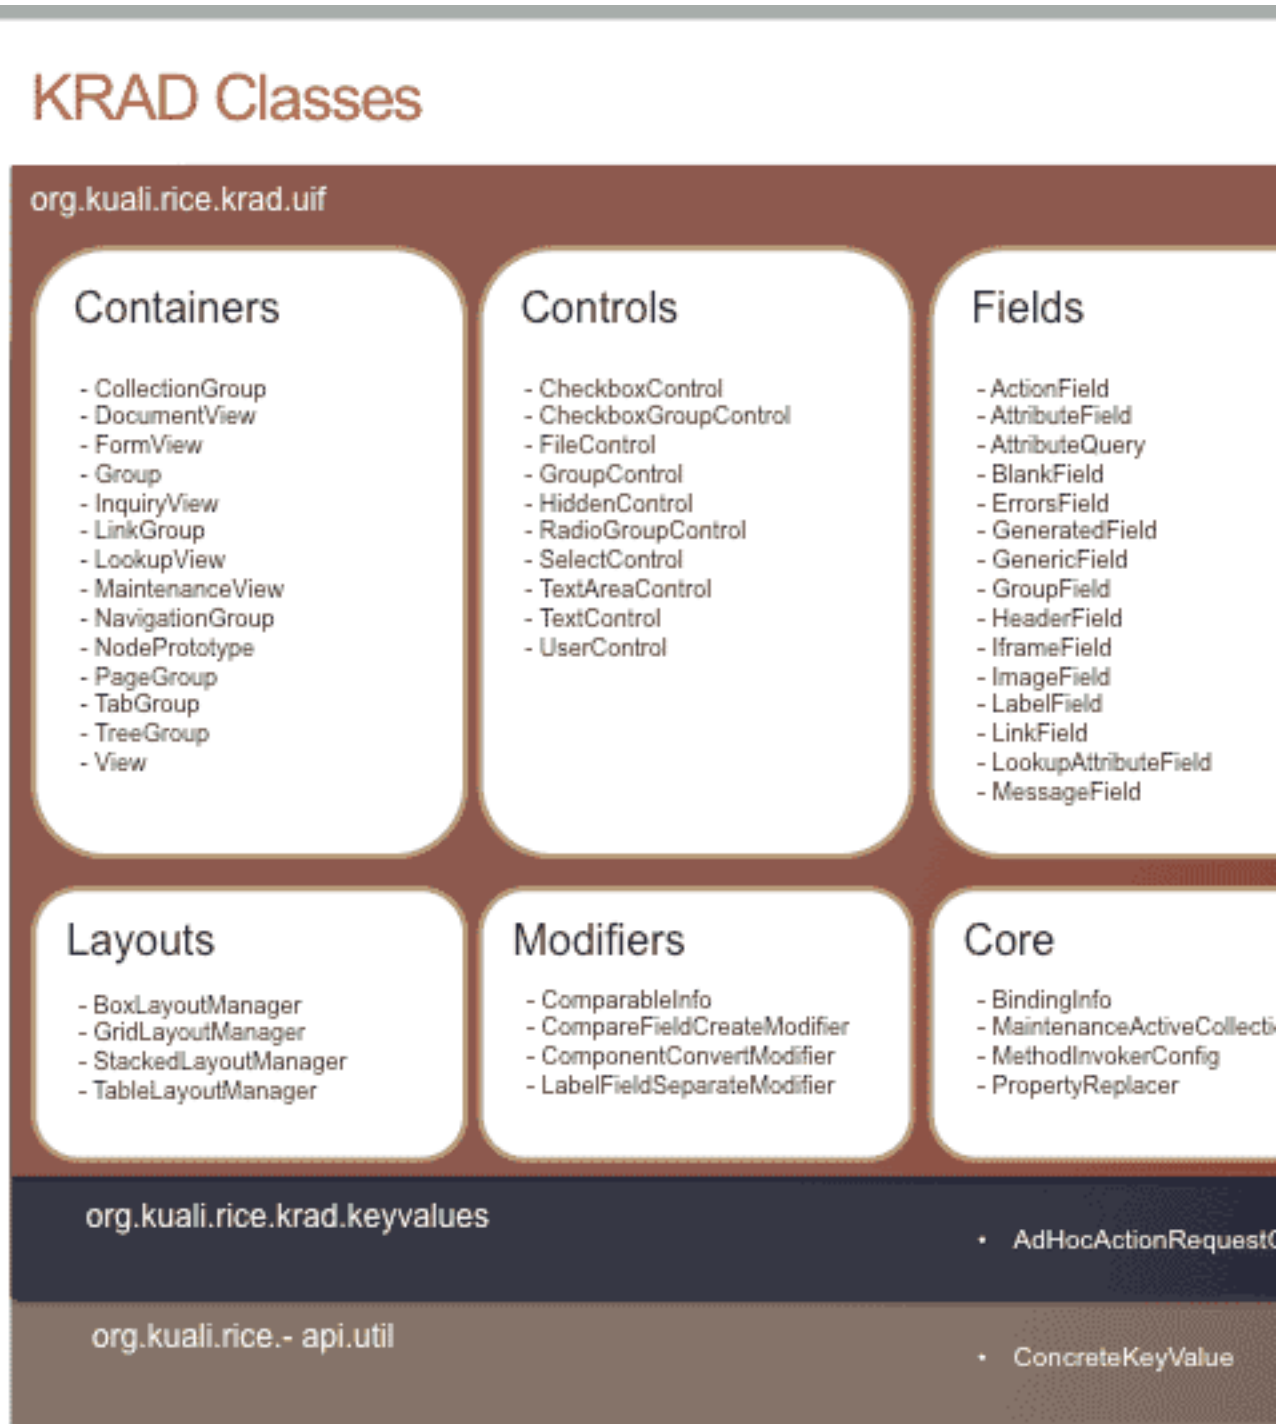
KRAD Classes

org.kuali.rice.krad.uif

Containers

- CollectionGroup
- DocumentView
- FormView
- Group
- InquiryView
- LinkGroup
- LookupView
- MaintenanceView
- NavigationGroup
- NodePrototype
- PageGroup
- TabGroup
- TreeGroup
- View

Controls

- CheckboxControl
- CheckboxGroupControl
- FileControl
- GroupControl
- HiddenControl
- RadioGroupControl
- SelectControl
- TextAreaControl
- TextControl
- UserControl

Fields

- ActionField
- AttributeField
- AttributeQuery
- BlankField
- ErrorsField
- GeneratedField
- GenericField
- GroupField
- HeaderField
- IframeField
- ImageField
- LabelField
- LinkField
- LookupAttributeField
- MessageField

Layouts

- BoxLayoutManager
- GridLayoutManager
- StackedLayoutManager
- TableLayoutManager

Modifiers

- ComparableInfo
- CompareFieldCreateModifier
- ComponentConvertModifier
- LabelFieldSeparateModifier

Core

- BindingInfo
- MaintenanceActiveCollecti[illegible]
- MethodInvokerConfig
- PropertyReplacer

org.kuali.rice.krad.keyvalues

• AdHocActionRequest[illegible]

org.kuali.rice.- api.util

• ConcreteKeyValue